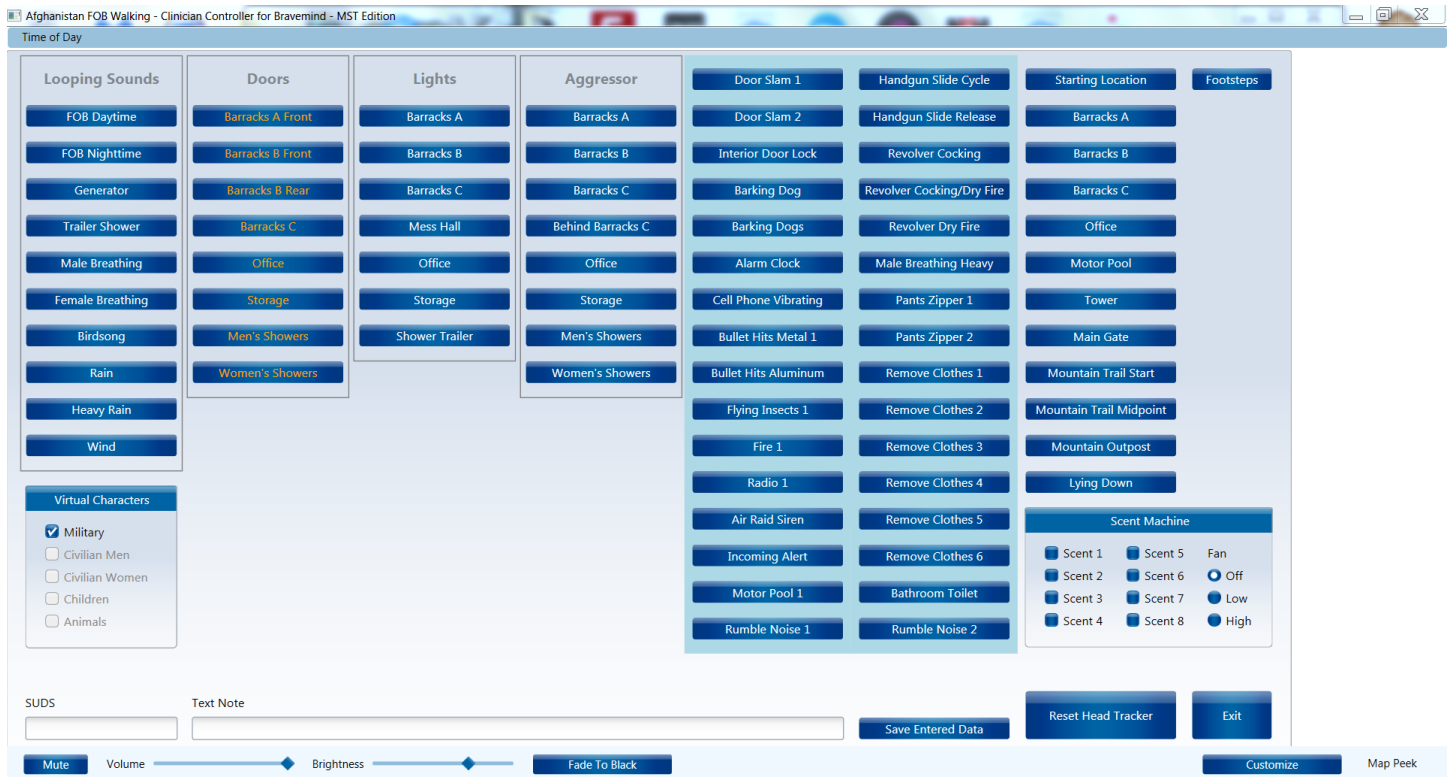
Afghanistan FOB Walking - Clinician Controller for Bravemind - MST Edition

Time of Day

Looping Sounds
FOB Daytime
FOB Nighttime
Generator
Trailer Shower
Male Breathing
Female Breathing
Birdsong
Rain
Heavy Rain
Wind

Doors
Barracks A Front
Barracks B Front
Barracks B Rear
Barracks C
Office
Storage
Men's Showers
Women's Showers

Lights
Barracks A
Barracks B
Barracks C
Mess Hall
Office
Storage
Shower Trailer

Aggressor
Barracks A
Barracks B
Barracks C
Behind Barracks C
Office
Storage
Men's Showers
Women's Showers

Door Slam 1
Door Slam 2
Interior Door Lock
Barking Dog
Barking Dogs
Alarm Clock
Cell Phone Vibrating
Bullet Hits Metal 1
Bullet Hits Aluminum
Flying Insects 1
Fire 1
Radio 1
Air Raid Siren
Incoming Alert
Motor Pool 1
Rumble Noise 1

Handgun Slide Cycle
Handgun Slide Release
Revolver Cocking
Revolver Cocking/Dry Fire
Revolver Dry Fire
Male Breathing Heavy
Pants Zipper 1
Pants Zipper 2
Remove Clothes 1
Remove Clothes 2
Remove Clothes 3
Remove Clothes 4
Remove Clothes 5
Remove Clothes 6
Bathroom Toilet
Rumble Noise 2

Starting Location
Barracks A
Barracks B
Barracks C
Office
Motor Pool
Tower
Main Gate
Mountain Trail Start
Mountain Trail Midpoint
Mountain Outpost
Lying Down

Footsteps

Virtual Characters
Military
Civilian Men
Civilian Women
Children
Animals

Scent Machine
Scent 1
Scent 2
Scent 3
Scent 4
Scent 5
Scent 6
Scent 7
Scent 8
Fan
Off
Low
High

SUDS
Text Note
Save Entered Data
Reset Head Tracker
Exit

Mute
Volume
Brightness
Fade To Black
Customize
Map Peek